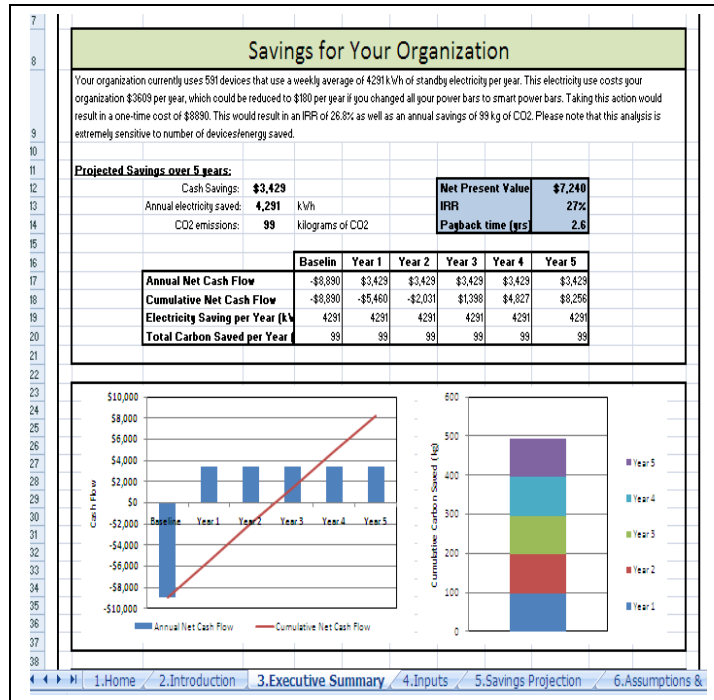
Savings for Your Organization

Your organization currently uses 591 devices that use a weekly average of 4291 kWh of standby electricity per year. This electricity use costs your organization $3609 per year, which could be reduced to $180 per year if you changed all your power bars to smart power bars. Taking this action would result in a one-time cost of $8890. This would result in an IRR of 26.8% as well as an annual savings of 99 kg of CO2. Please note that this analysis is extremely sensitive to number of devices/energy saved.

Projected Savings over 5 years:

Cash Savings: $3,429
Annual electricity saved: 4,291 kWh
CO2 emissions: 99 kilograms of CO2

| Net Present Value | $7,240 |
|---|---|
| IRR | 27% |
| Payback time (yrs) | 2.6 |

| | Baselin | Year 1 | Year 2 | Year 3 | Year 4 | Year 5 |
|---|---|---|---|---|---|---|
| Annual Net Cash Flow | -$8,890 | $3,429 | $3,429 | $3,429 | $3,429 | $3,429 |
| Cumulative Net Cash Flow | -$8,890 | -$5,460 | -$2,031 | $1,398 | $4,827 | $8,256 |
| Electricity Saving per Year (kW | 4291 | 4291 | 4291 | 4291 | 4291 | 4291 |
| Total Carbon Saved per Year ( | 99 | 99 | 99 | 99 | 99 | 99 |

$10,000
$8,000
$6,000
$4,000
$2,000
$0
-$2,000
-$4,000
-$6,000
-$8,000
-$10,000
Cash Flow
Baseline Year 1 Year 2 Year 3 Year 4 Year 5
Annual Net Cash Flow
Cumulative Net Cash Flow

600
500
400
300
200
100
0
Cumulative Carbon Saved (kg)
Year 5
Year 4
Year 3
Year 2
Year 1

1.Home 2.Introduction 3.Executive Summary 4.Inputs 5.Savings Projection 6.Assumptions &